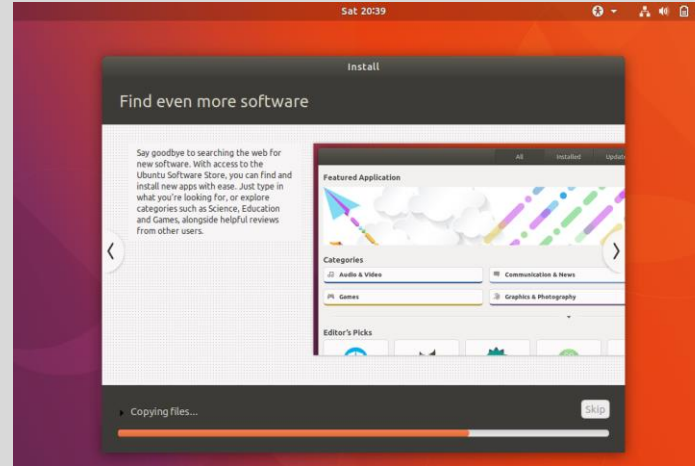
Sat 20:39

Install

Find even more software

Say goodbye to searching the web for new software. With access to the Ubuntu Software Store, you can find and install new apps with ease. Just type in what you're looking for, or explore categories such as Science, Education and Games, alongside helpful reviews from other users.

All Installed Updat

Featured Application

Categories

Audio & Video

Communication & News

Games

Graphics & Photography

Editor's Picks

Copying files...

Skip